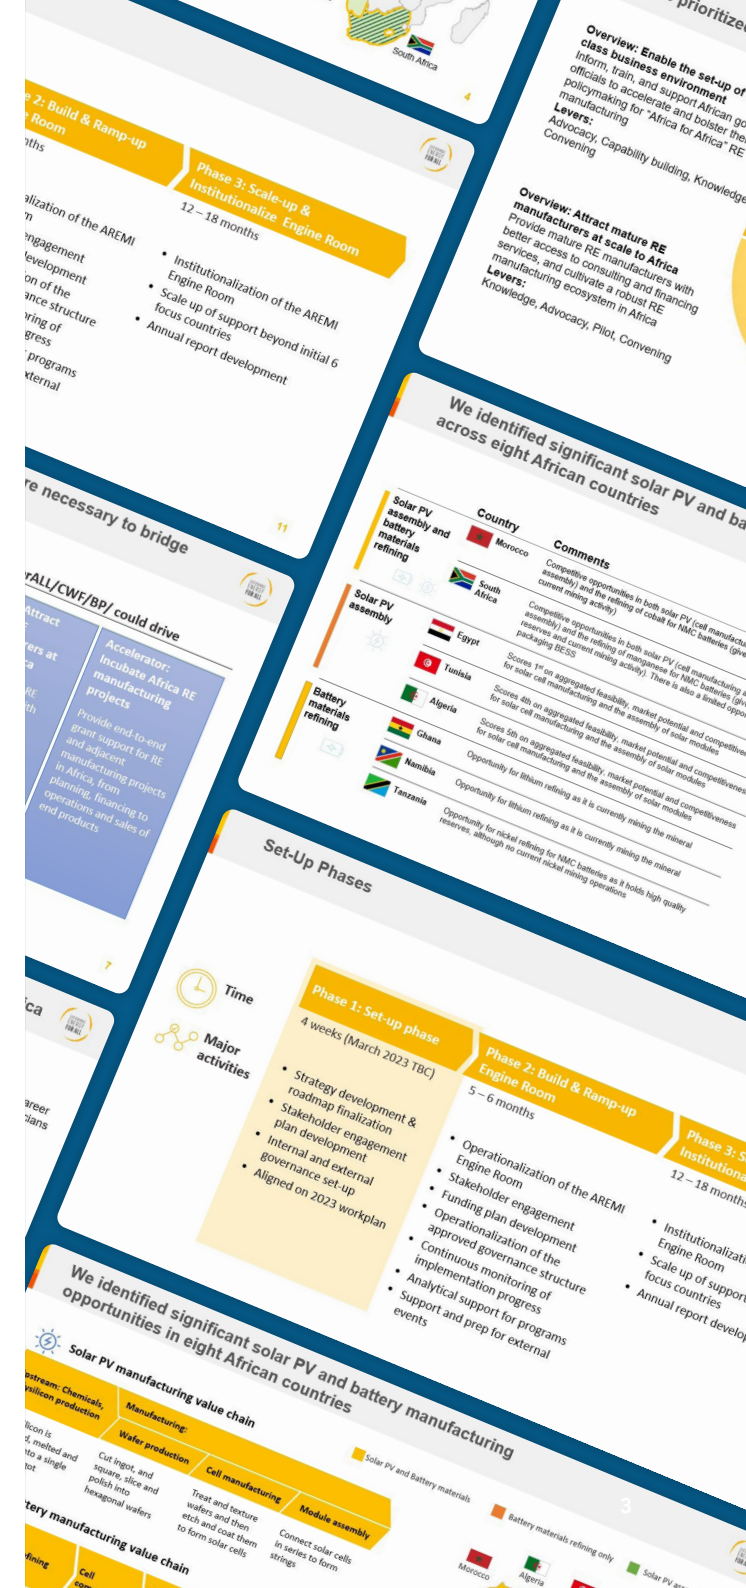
South Africa

4

prioritized

Overview: Enable the set-up of class business environment
Inform, train, and support African go officials to accelerate and bolster the policymaking for "Africa for Africa" RE manufacturing
Levers:
Advocacy, Capability building, Knowledge Convening

Overview: Attract mature RE manufacturers at scale to Africa
Provide mature RE manufacturers with better access to consulting and financing services, and cultivate a robust RE manufacturing ecosystem in Africa
Levers:
Knowledge, Advocacy, Pilot, Convening

e 2: Build & Ramp-up Room
nths

alization of the AREMI m
engagement development on of the ance structure oring of gress
programs xternal

Phase 3: Scale-up & Institutionalize Engine Room
12 – 18 months

• Institutionalization of the AREMI Engine Room
• Scale up of support beyond initial 6 focus countries
• Annual report development

11

We identified significant solar PV and ba across eight African countries

| | Country | Comments |
|---|---|---|
| Solar PV assembly and battery materials refining | Morocco | Competitive opportunities in both solar PV (cell manufactu assembly) and the refining of cobalt for NMC batteries (give current mining activity) |
| | South Africa | Competitive opportunities in both solar PV (cell manufacturing a assembly) and the refining of manganese for NMC batteries (give reserves and current mining activity). There is also a limited oppor packaging BESS |
| Solar PV assembly | Egypt | Scores 1st on aggregated feasibility, market potential and competitivenes for solar cell manufacturing and the assembly of solar modules |
| | Tunisia | Scores 4th on aggregated feasibility, market potential and competitiveness for solar cell manufacturing and the assembly of solar modules |
| | Algeria | Scores 5th on aggregated feasibility, market potential and competitiveness for solar cell manufacturing and the assembly of solar modules |
| Battery materials refining | Ghana | Opportunity for lithium refining as it is currently mining the mineral |
| | Namibia | Opportunity for lithium refining as it is currently mining the mineral |
| | Tanzania | Opportunity for nickel refining for NMC batteries as it holds high quality reserves, although no current nickel mining operations |

re necessary to bridge

rALL/CWF/BP/ could drive

Attract ers at ca

Accelerator: Incubate Africa RE manufacturing projects
Provide end-to-end grant support for RE and adjacent manufacturing projects in Africa, from planning, financing to operations and sales of end products

7

Set-Up Phases

Time

Major activities

Phase 1: Set-up phase
4 weeks (March 2023 TBC)
• Strategy development & roadmap finalization
• Stakeholder engagement plan development
• Internal and external governance set-up
• Aligned on 2023 workplan

Phase 2: Build & Ramp-up Engine Room
5 – 6 months
• Operationalization of the AREMI Engine Room
• Stakeholder engagement
• Funding plan development
• Operationalization of the approved governance structure
• Continuous monitoring of implementation progress
• Analytical support for programs
• Support and prep for external events

Phase 3: S Institutiona
12 – 18 months
• Institutionalizati Engine Room
• Scale up of suppor focus countries
• Annual report develop

ica

areer cians

We identified significant solar PV and battery manufacturing opportunities in eight African countries

Solar PV manufacturing value chain

pstream: Chemicals, ysilicon production
ilicon is d, melted and nto a single ot

Manufacturing:
Wafer production
Cut ingot, and square, slice and polish into hexagonal wafers

Cell manufacturing
Treat and texture wafers and then etch and coat them to form solar cells

Module assembly
Connect solar cells in series to form strings

ttery manufacturing value chain
fining
Cell

Solar PV and Battery materials
Battery materials refining only
Solar PV a
Morocco
Algeria

3